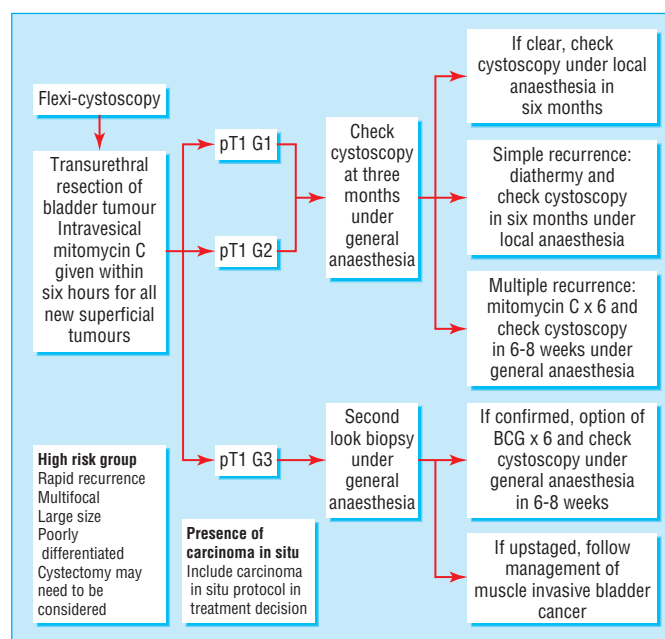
Flexi-cystoscopy

Transurethral resection of bladder tumour Intravesical mitomycin C given within six hours for all new superficial tumours

pT1 G1

pT1 G2

pT1 G3

Check cystoscopy at three months under general anaesthesia

If clear, check cystoscopy under local anaesthesia in six months

Simple recurrence: diathermy and check cystoscopy in six months under local anaesthesia

Multiple recurrence: mitomycin C x 6 and check cystoscopy in 6-8 weeks under general anaesthesia

Second look biopsy under general anaesthesia

If confirmed, option of BCG x 6 and check cystoscopy under general anaesthesia in 6-8 weeks

If upstaged, follow management of muscle invasive bladder cancer

**High risk group**
Rapid recurrence
Multifocal
Large size
Poorly differentiated
Cystectomy may need to be considered

**Presence of carcinoma in situ**
Include carcinoma in situ protocol in treatment decision